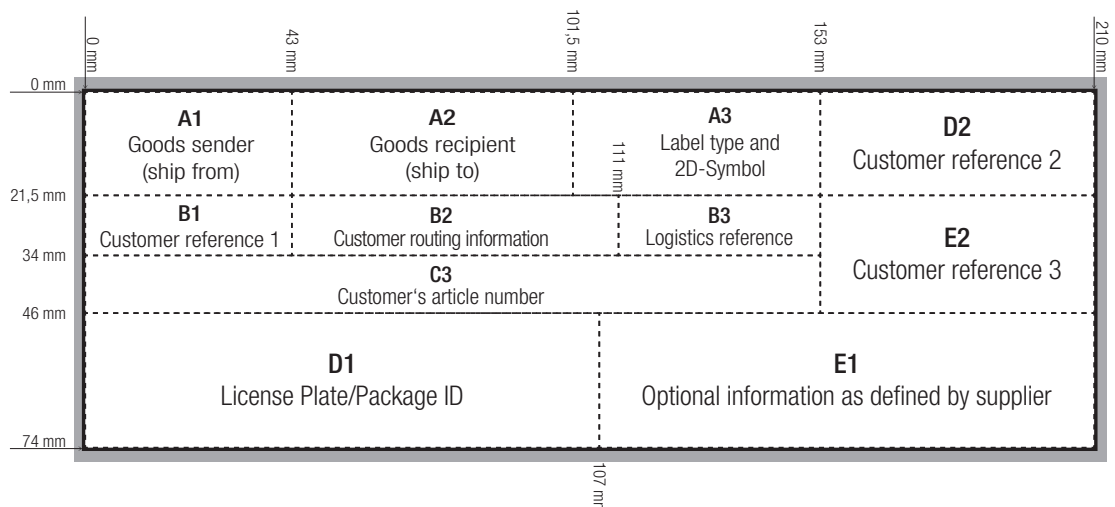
0 mm
43 mm
101,5 mm
153 mm
210 mm

0 mm
21,5 mm
34 mm
46 mm
74 mm

A1
Goods sender
(ship from)

A2
Goods recipient
(ship to)

111 mm

A3
Label type and
2D-Symbol

D2
Customer reference 2

B1
Customer reference 1

B2
Customer routing information

B3
Logistics reference

E2
Customer reference 3

C3
Customer‘s article number

D1
License Plate/Package ID

E1
Optional information as defined by supplier

107 mr